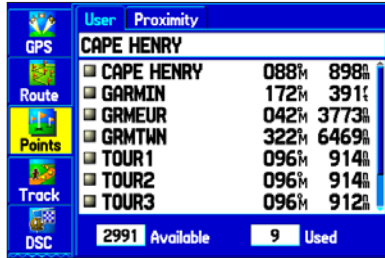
GPS
Route
Points
Track
DSC

User Proximity

CAPE HENRY

| | | |
|---|---|---|
| CAPE HENRY | 088°M | 898ft |
| GARMIN | 172°M | 391ft |
| GRMEUR | 042°M | 3773mi |
| GRMTWN | 322°M | 6469mi |
| TOUR1 | 096°M | 914ft |
| TOUR2 | 096°M | 914ft |
| TOUR3 | 096°M | 912ft |

2991 Available 9 Used